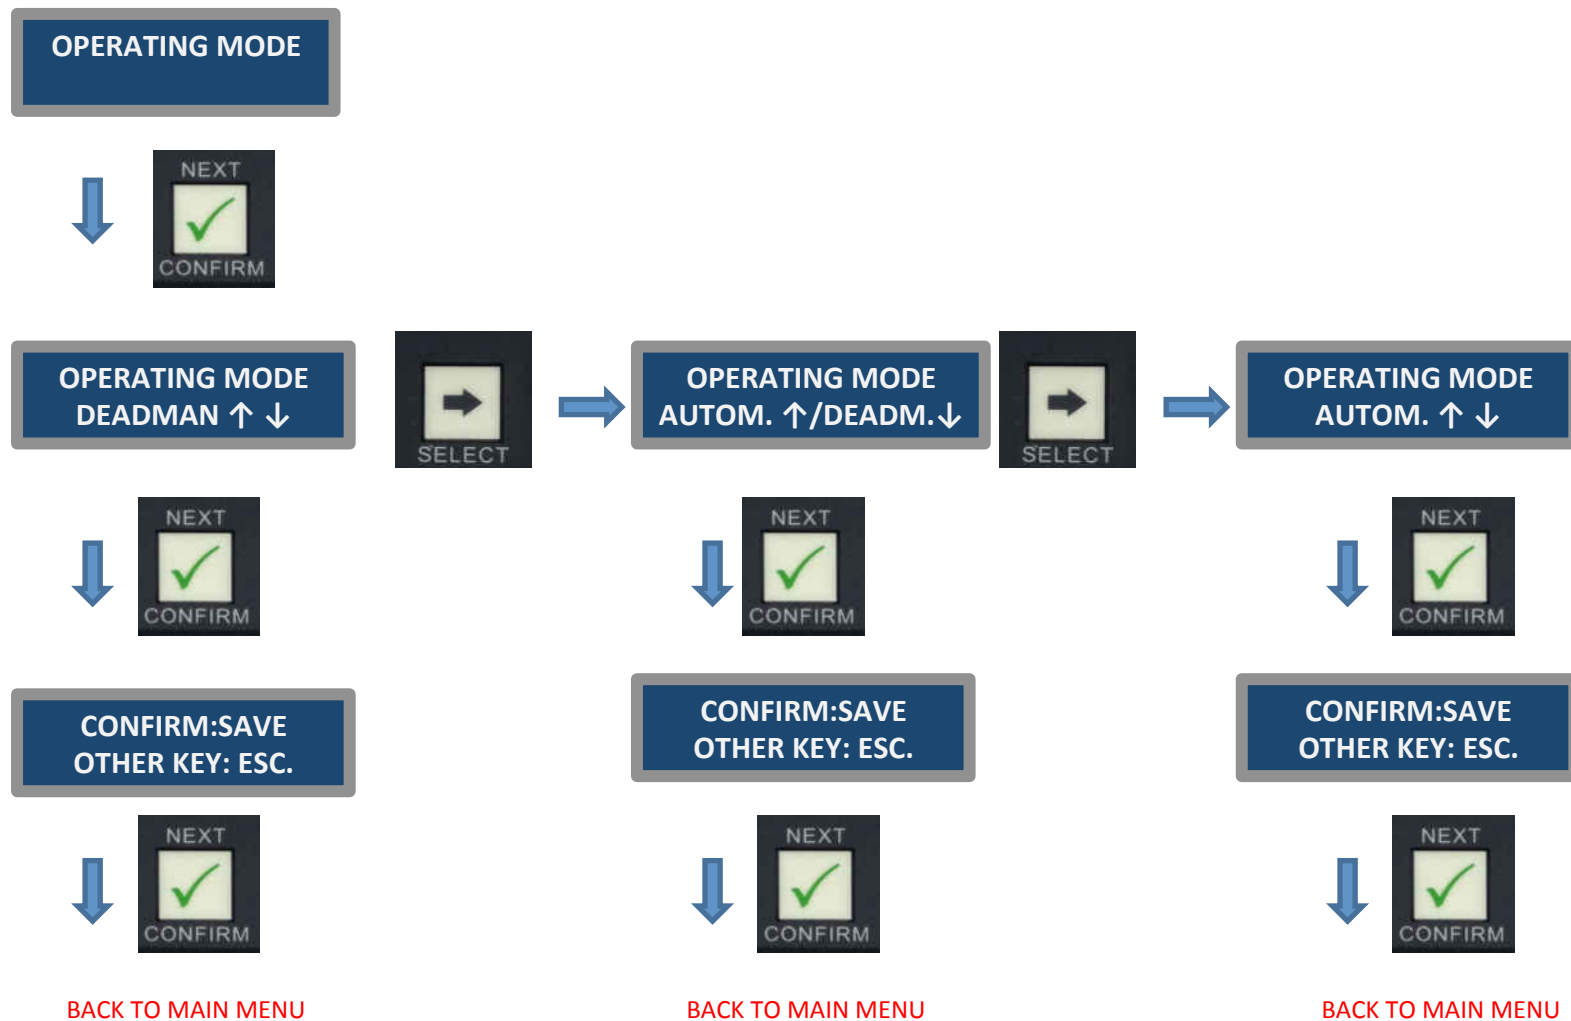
OPERATING MODE

NEXT
CONFIRM

OPERATING MODE
DEADMAN ↑ ↓

SELECT

OPERATING MODE
AUTOM. ↑/DEADM.↓

SELECT

OPERATING MODE
AUTOM. ↑ ↓

NEXT
CONFIRM

NEXT
CONFIRM

NEXT
CONFIRM

CONFIRM:SAVE
OTHER KEY: ESC.

CONFIRM:SAVE
OTHER KEY: ESC.

CONFIRM:SAVE
OTHER KEY: ESC.

NEXT
CONFIRM

NEXT
CONFIRM

NEXT
CONFIRM

BACK TO MAIN MENU

BACK TO MAIN MENU

BACK TO MAIN MENU